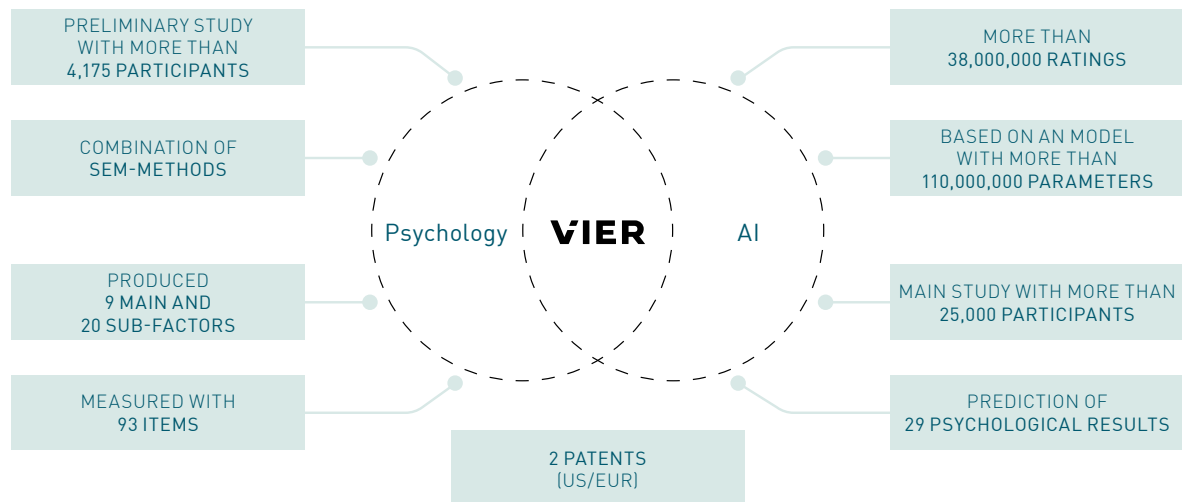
PRELIMINARY STUDY WITH MORE THAN 4,175 PARTICIPANTS

COMBINATION OF SEM-METHODS

PRODUCED 9 MAIN AND 20 SUB-FACTORS

MEASURED WITH 93 ITEMS

MORE THAN 38,000,000 RATINGS

BASED ON AN MODEL WITH MORE THAN 110,000,000 PARAMETERS

MAIN STUDY WITH MORE THAN 25,000 PARTICIPANTS

PREDICTION OF 29 PSYCHOLOGICAL RESULTS

Psychology

VIER

AI

2 PATENTS (US/EUR)